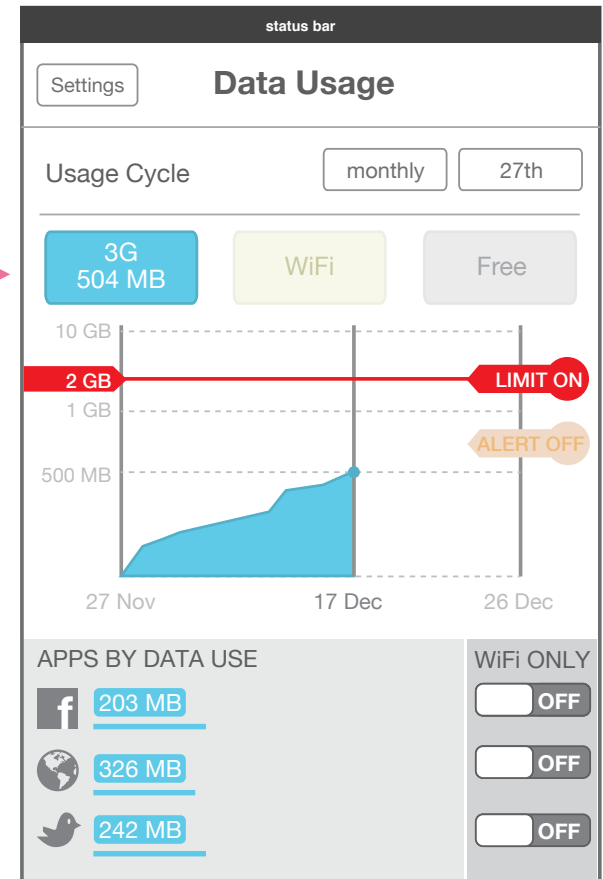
status bar

Settings

Data Usage

Usage Cycle

monthly

27th

3G
504 MB

WiFi

Free

10 GB

2 GB

LIMIT ON

1 GB

ALERT OFF

500 MB

27 Nov

17 Dec

26 Dec

APPS BY DATA USE

WiFi ONLY

f

203 MB

OFF

326 MB

OFF

242 MB

OFF